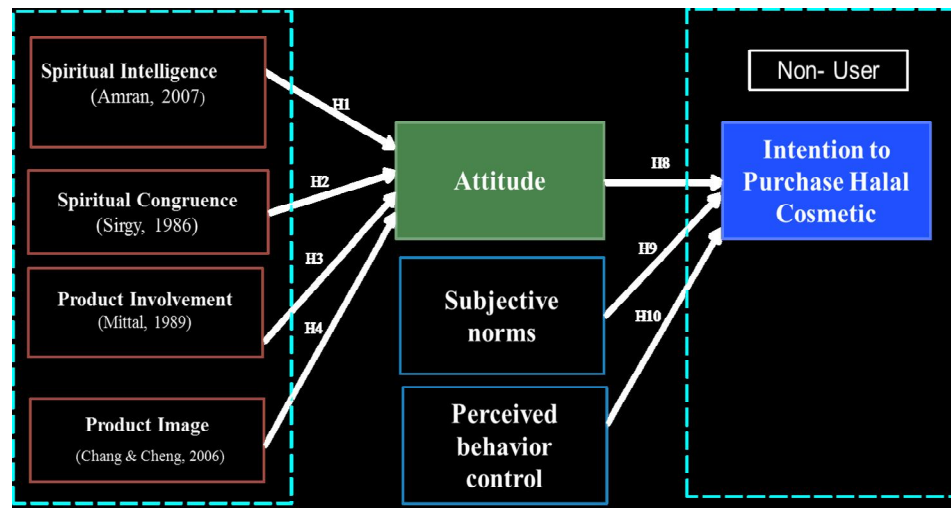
Spiritual Intelligence
(Amran, 2007)

Spiritual Congruence
(Sirgy, 1986)

Product Involvement
(Mittal, 1989)

Product Image
(Chang & Cheng, 2006)

H1

H2

H3

H4

Attitude

Subjective norms

Perceived behavior control

H8

H9

H10

Non- User

Intention to Purchase Halal Cosmetic